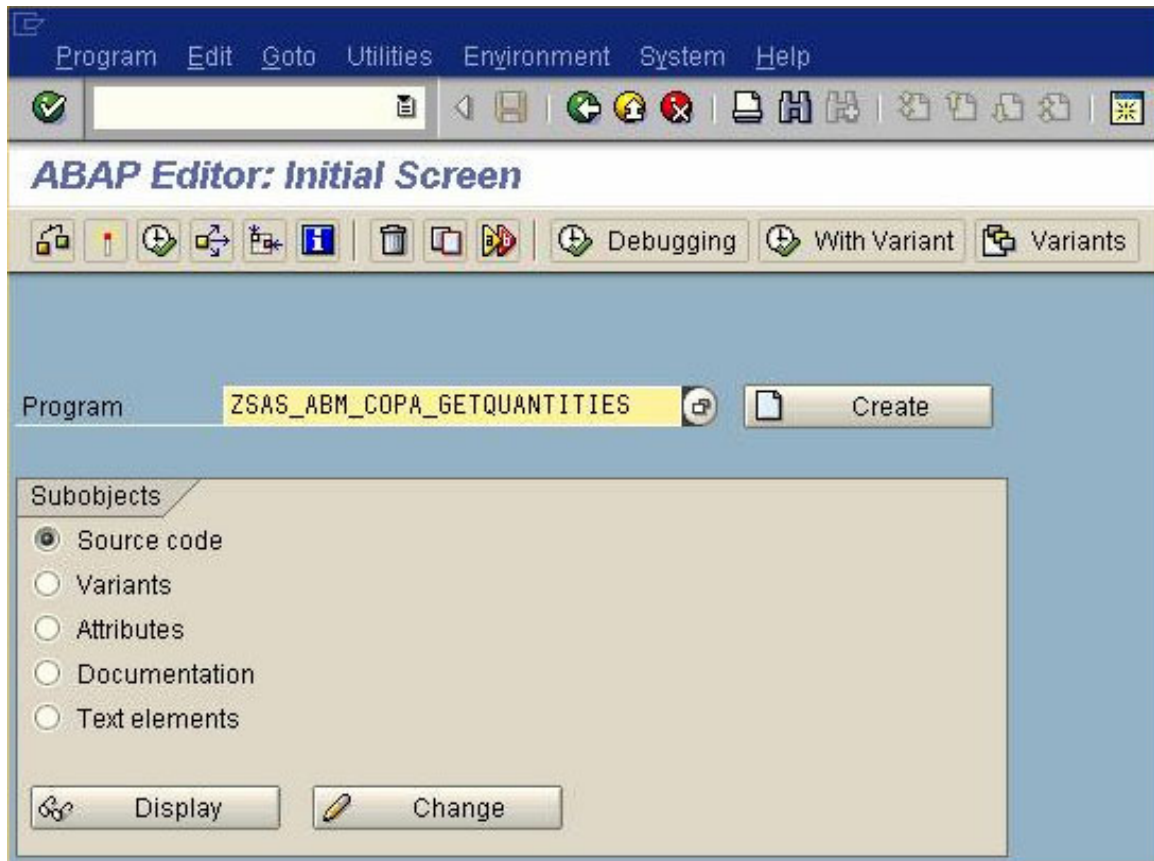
Program Edit Goto Utilities Environment System Help

ABAP Editor: Initial Screen

Debugging With Variant Variants

Program ZSAS_ABM_COPA_GETQUANTITIES Create

Subobjects
Source code
Variants
Attributes
Documentation
Text elements

Display Change